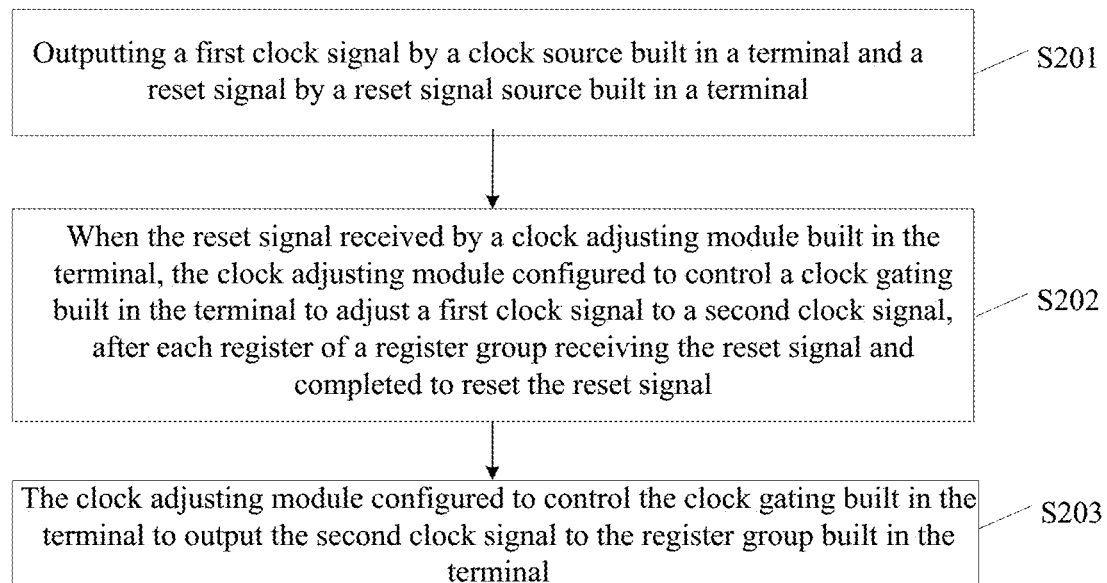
Outputting a first clock signal by a clock source built in a terminal and a reset signal by a reset signal source built in a terminal

S201

When the reset signal received by a clock adjusting module built in the terminal, the clock adjusting module configured to control a clock gating built in the terminal to adjust a first clock signal to a second clock signal, after each register of a register group receiving the reset signal and completed to reset the reset signal

S202

The clock adjusting module configured to control the clock gating built in the terminal to output the second clock signal to the register group built in the terminal

S203